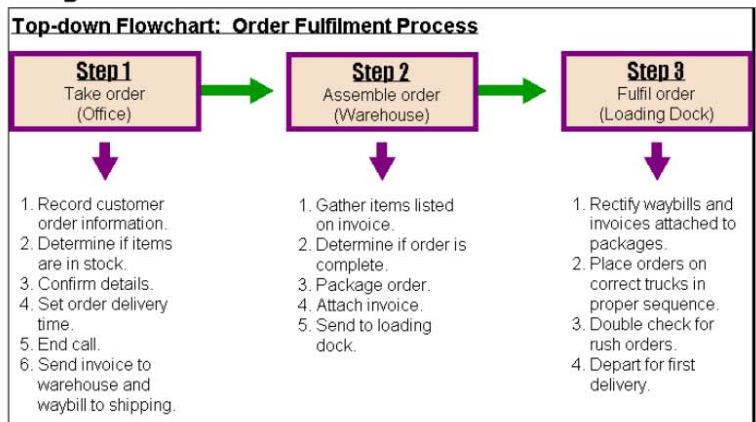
Top-down Flowchart: Order Fulfilment Process

Step 1
Take order
(Office)

1. Record customer order information.
2. Determine if items are in stock.
3. Confirm details.
4. Set order delivery time.
5. End call.
6. Send invoice to warehouse and waybill to shipping.

Step 2
Assemble order
(Warehouse)

1. Gather items listed on invoice.
2. Determine if order is complete.
3. Package order.
4. Attach invoice.
5. Send to loading dock.

Step 3
Fulfil order
(Loading Dock)

1. Rectify waybills and invoices attached to packages.
2. Place orders on correct trucks in proper sequence.
3. Double check for rush orders.
4. Depart for first delivery.